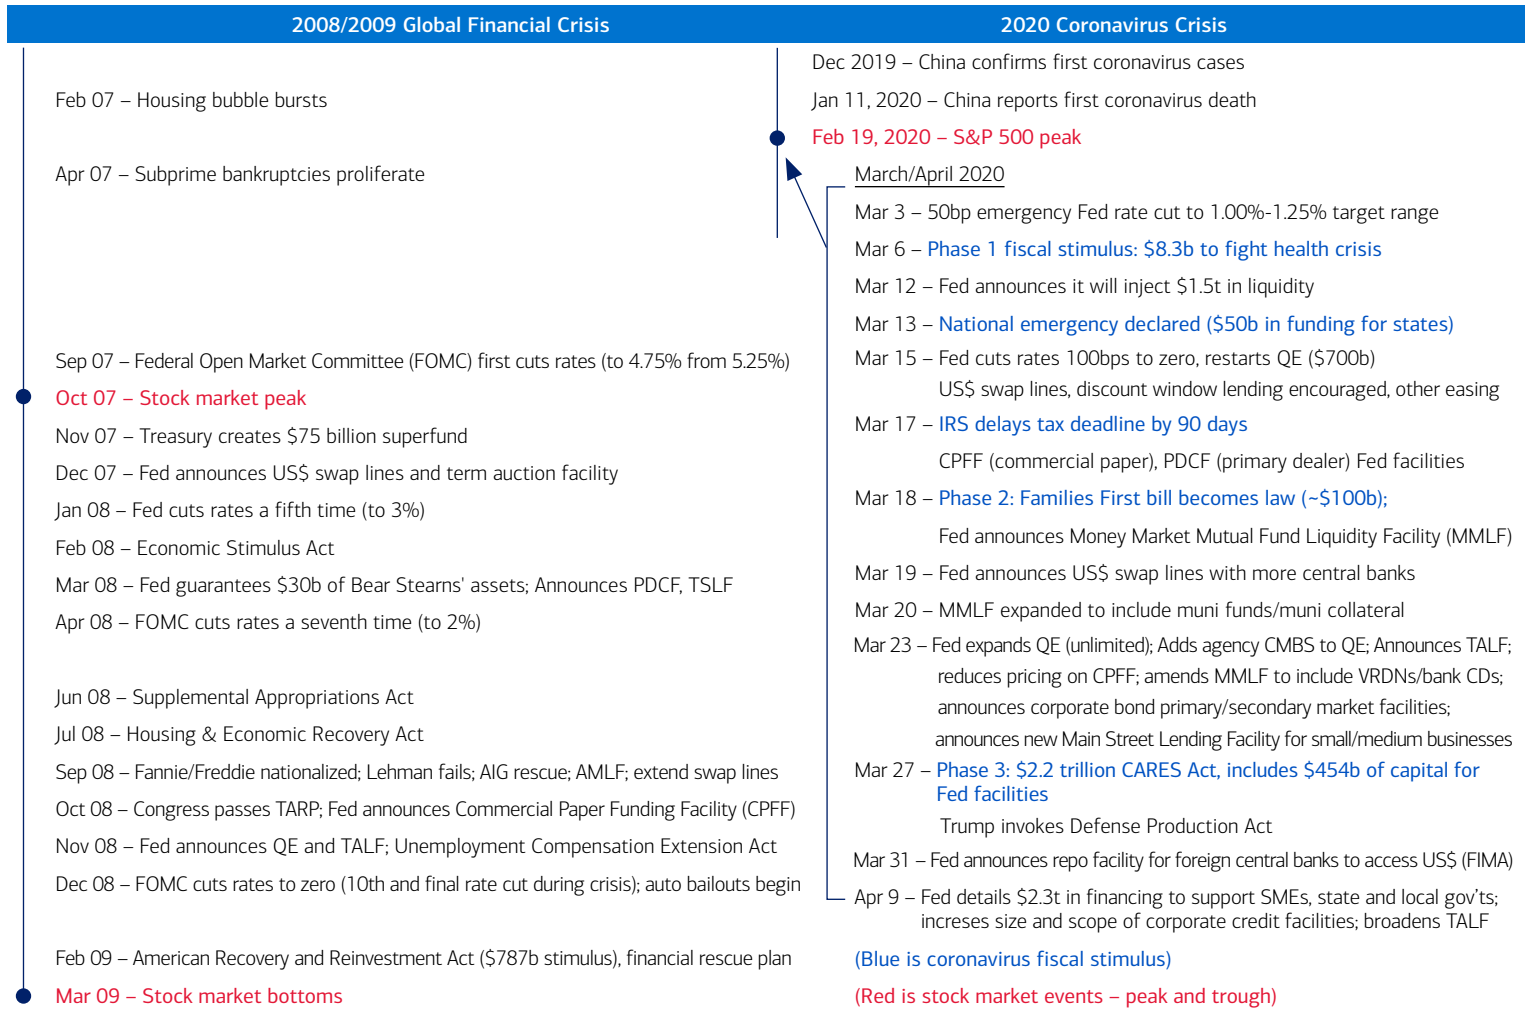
2008/2009 Global Financial Crisis

Feb 07 – Housing bubble bursts

Apr 07 – Subprime bankruptcies proliferate

Sep 07 – Federal Open Market Committee (FOMC) first cuts rates (to 4.75% from 5.25%)

Oct 07 – Stock market peak

Nov 07 – Treasury creates $75 billion superfund

Dec 07 – Fed announces US$ swap lines and term auction facility

Jan 08 – Fed cuts rates a fifth time (to 3%)

Feb 08 – Economic Stimulus Act

Mar 08 – Fed guarantees $30b of Bear Stearns' assets; Announces PDCF, TSLF

Apr 08 – FOMC cuts rates a seventh time (to 2%)

Jun 08 – Supplemental Appropriations Act

Jul 08 – Housing & Economic Recovery Act

Sep 08 – Fannie/Freddie nationalized; Lehman fails; AIG rescue; AMLF; extend swap lines

Oct 08 – Congress passes TARP; Fed announces Commercial Paper Funding Facility (CPFF)

Nov 08 – Fed announces QE and TALF; Unemployment Compensation Extension Act

Dec 08 – FOMC cuts rates to zero (10th and final rate cut during crisis); auto bailouts begin

Feb 09 – American Recovery and Reinvestment Act ($787b stimulus), financial rescue plan

Mar 09 – Stock market bottoms

2020 Coronavirus Crisis

Dec 2019 – China confirms first coronavirus cases

Jan 11, 2020 – China reports first coronavirus death

Feb 19, 2020 – S&P 500 peak

March/April 2020

Mar 3 – 50bp emergency Fed rate cut to 1.00%-1.25% target range

Mar 6 – Phase 1 fiscal stimulus: $8.3b to fight health crisis

Mar 12 – Fed announces it will inject $1.5t in liquidity

Mar 13 – National emergency declared ($50b in funding for states)

Mar 15 – Fed cuts rates 100bps to zero, restarts QE ($700b)
US$ swap lines, discount window lending encouraged, other easing

Mar 17 – IRS delays tax deadline by 90 days
CPFF (commercial paper), PDCF (primary dealer) Fed facilities

Mar 18 – Phase 2: Families First bill becomes law (~$100b);
Fed announces Money Market Mutual Fund Liquidity Facility (MMLF)

Mar 19 – Fed announces US$ swap lines with more central banks

Mar 20 – MMLF expanded to include muni funds/muni collateral

Mar 23 – Fed expands QE (unlimited); Adds agency CMBS to QE; Announces TALF; reduces pricing on CPFF; amends MMLF to include VRDNs/bank CDs; announces corporate bond primary/secondary market facilities; announces new Main Street Lending Facility for small/medium businesses

Mar 27 – Phase 3: $2.2 trillion CARES Act, includes $454b of capital for Fed facilities
Trump invokes Defense Production Act

Mar 31 – Fed announces repo facility for foreign central banks to access US$ (FIMA)

Apr 9 – Fed details $2.3t in financing to support SMEs, state and local gov'ts; increses size and scope of corporate credit facilities; broadens TALF

(Blue is coronavirus fiscal stimulus)

(Red is stock market events – peak and trough)